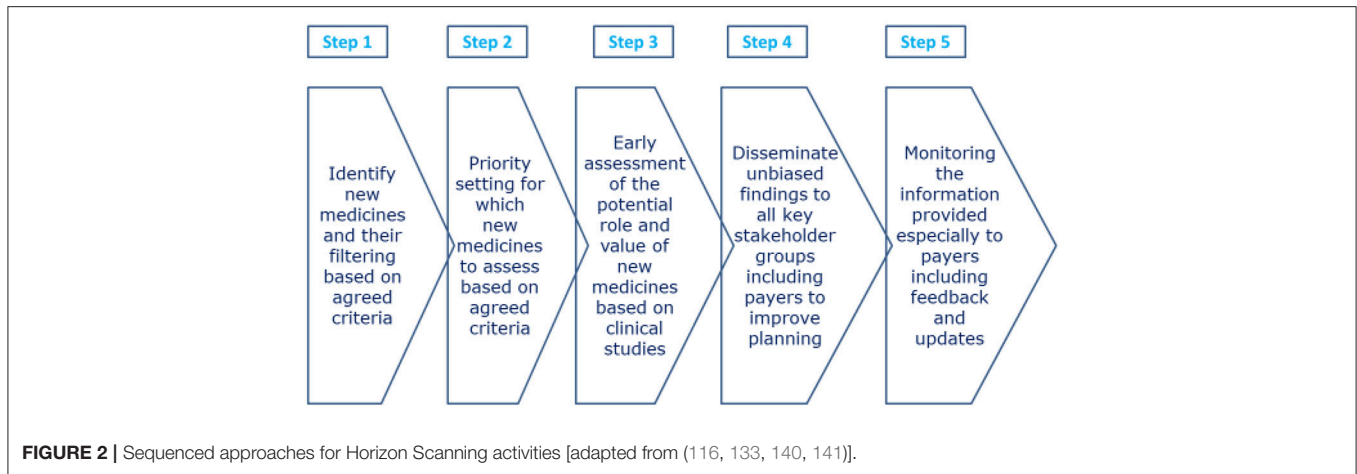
Step 1

Identify new medicines and their filtering based on agreed criteria

Step 2

Priority setting for which new medicines to assess based on agreed criteria

Step 3

Early assessment of the potential role and value of new medicines based on clinical studies

Step 4

Disseminate unbiased findings to all key stakeholder groups including payers to improve planning

Step 5

Monitoring the information provided especially to payers including feedback and updates

FIGURE 2 | Sequenced approaches for Horizon Scanning activities [adapted from (116, 133, 140, 141)].